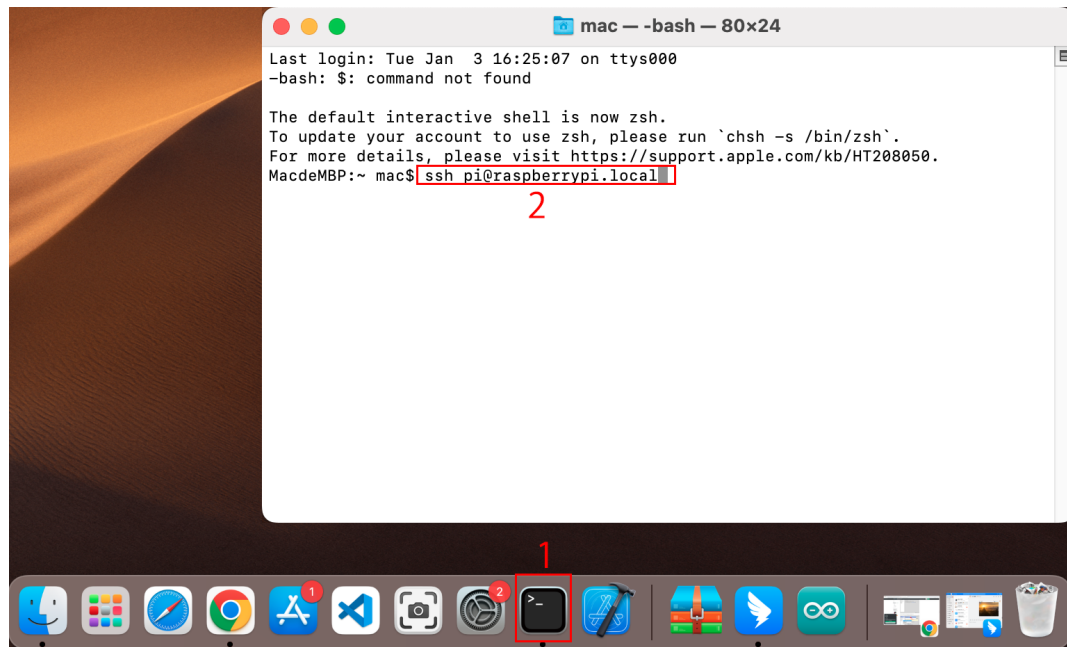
mac — -bash — 80×24

Last login: Tue Jan 3 16:25:07 on ttys000
-bash: $: command not found

The default interactive shell is now zsh.
To update your account to use zsh, please run `chsh -s /bin/zsh`.
For more details, please visit https://support.apple.com/kb/HT208050.
MacdeMBP:~ mac$ ssh pi@raspberrypi.local

2

1

1

2